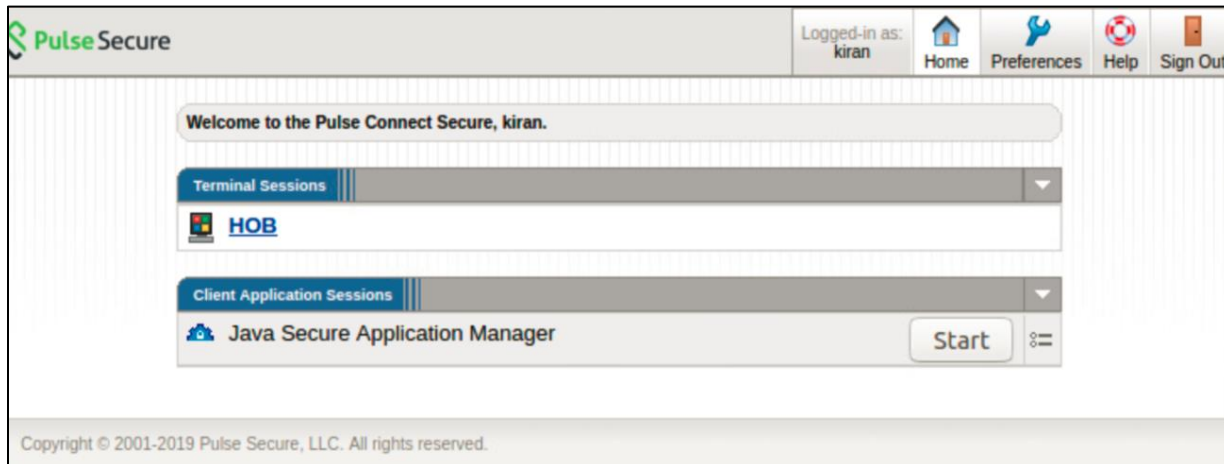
Pulse Secure

Logged-in as: kiran

Home Preferences Help Sign Out

Welcome to the Pulse Connect Secure, kiran.

Terminal Sessions

HOB

Client Application Sessions

Java Secure Application Manager

Start

Copyright © 2001-2019 Pulse Secure, LLC. All rights reserved.